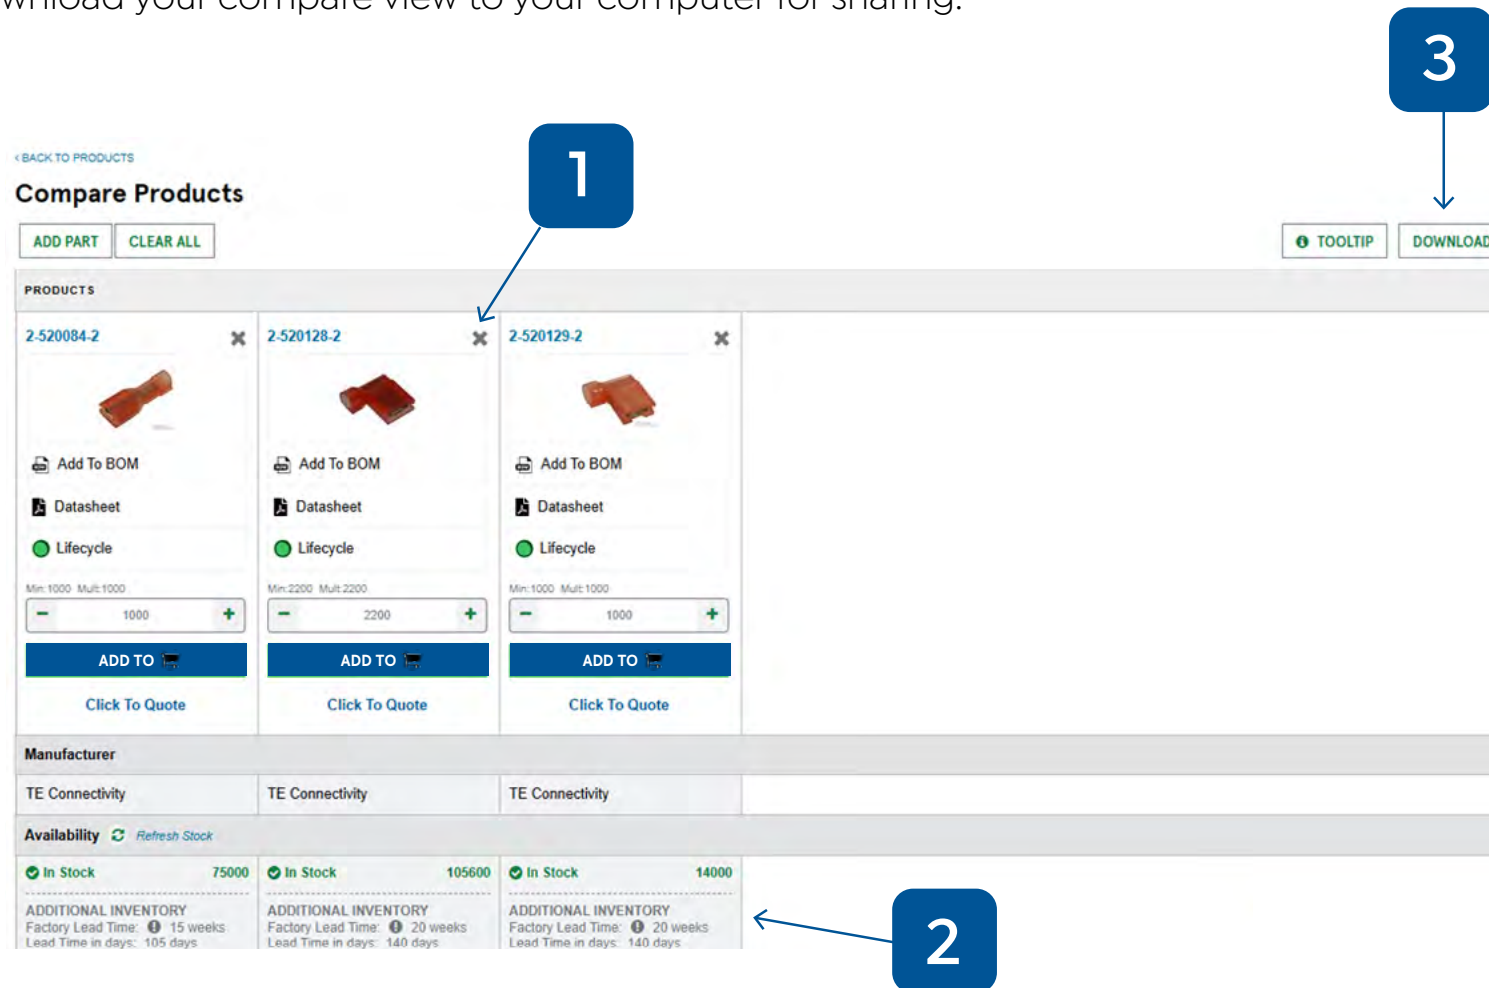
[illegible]wnload your compare view to your computer for sharing.

3

1

‹ BACK TO PRODUCTS

Compare Products

ADD PART CLEAR ALL

TOOLTIP DOWNLOAD

PRODUCTS

| 2-520084-2 | 2-520128-2 | 2-520129-2 |
|---|---|---|
| Add To BOM | Add To BOM | Add To BOM |
| Datasheet | Datasheet | Datasheet |
| Lifecycle | Lifecycle | Lifecycle |
| Min: 1000 Mult: 1000 | Min: 2200 Mult: 2200 | Min: 1000 Mult: 1000 |
| − 1000 + | − 2200 + | − 1000 + |
| ADD TO | ADD TO | ADD TO |
| Click To Quote | Click To Quote | Click To Quote |

Manufacturer

| TE Connectivity | TE Connectivity | TE Connectivity |
|---|---|---|

Availability Refresh Stock

| In Stock 75000 | In Stock 105600 | In Stock 14000 |
|---|---|---|
| ADDITIONAL INVENTORY Factory Lead Time: 15 weeks Lead Time in days: 105 days | ADDITIONAL INVENTORY Factory Lead Time: 20 weeks Lead Time in days: 140 days | ADDITIONAL INVENTORY Factory Lead Time: 20 weeks Lead Time in days: 140 days |

2